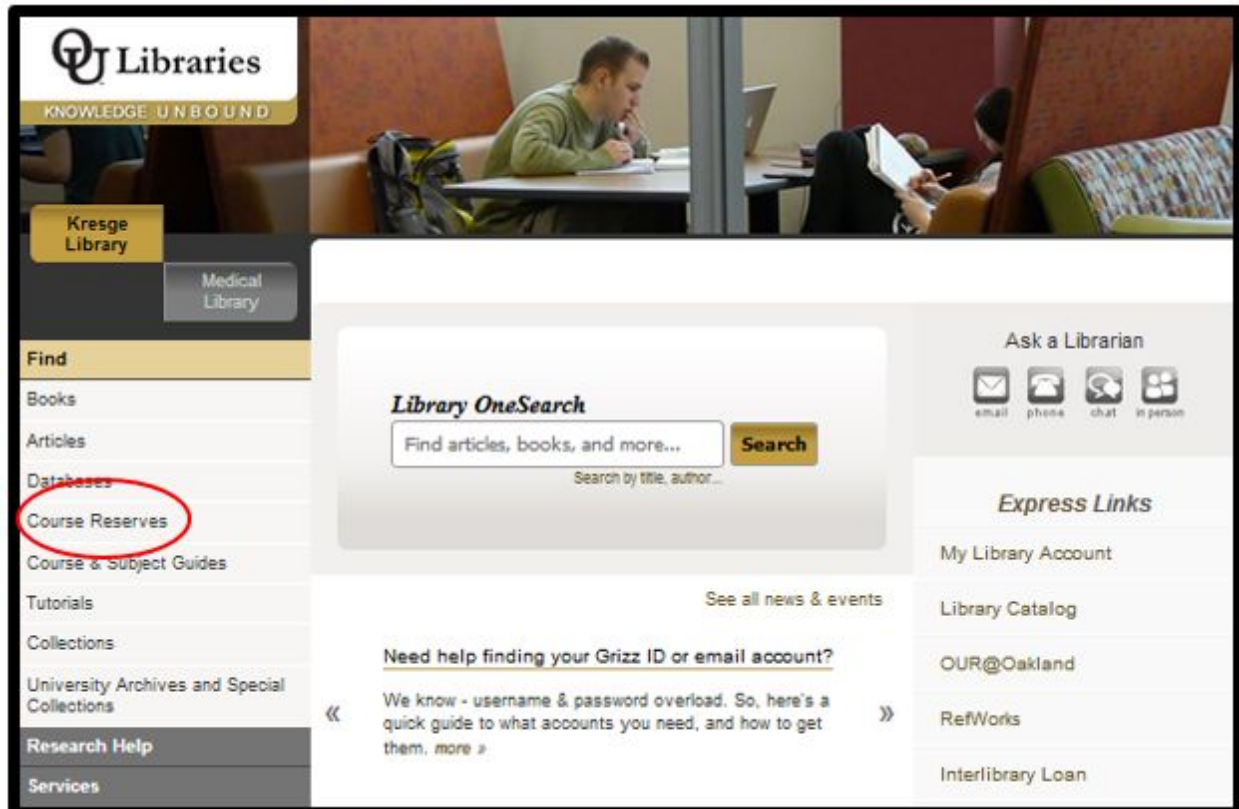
OU Libraries
KNOWLEDGE UNBOUND

Kresge Library

Medical Library

Find
Books
Articles
Databases
Course Reserves
Course & Subject Guides
Tutorials
Collections
University Archives and Special Collections
Research Help
Services

Library OneSearch
Find articles, books, and more...
Search
Search by title, author...

See all news & events

«

Need help finding your Grizz ID or email account?

We know - username & password overload. So, here's a quick guide to what accounts you need, and how to get them. more »

»

Ask a Librarian
email phone chat in person

Express Links
My Library Account
Library Catalog
OUR@Oakland
RefWorks
Interlibrary Loan